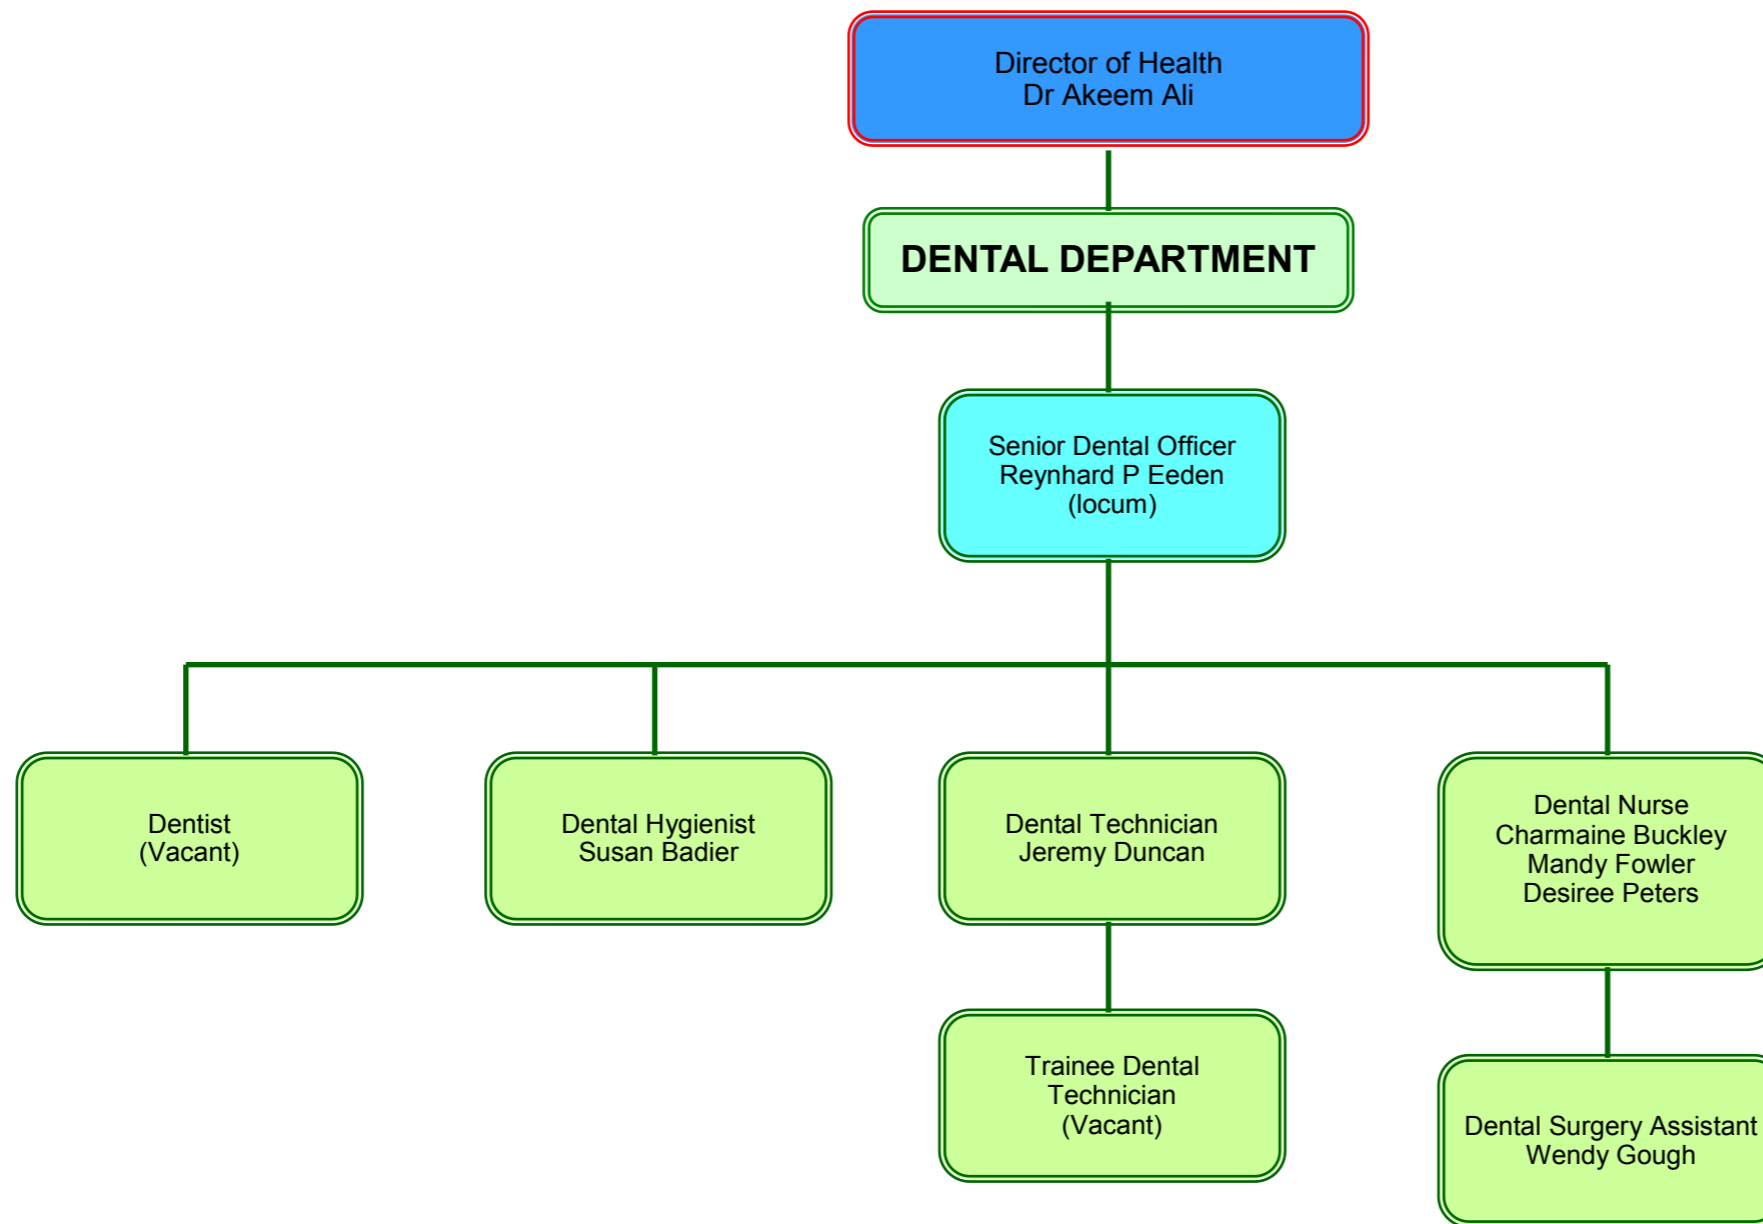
Director of Health
Dr Akeem Ali

DENTAL DEPARTMENT

Senior Dental Officer
Reynhard P Eeden
(locum)

Dentist
(Vacant)

Dental Hygienist
Susan Badier

Dental Technician
Jeremy Duncan

Dental Nurse
Charmaine Buckley
Mandy Fowler
Desiree Peters

Trainee Dental
Technician
(Vacant)

Dental Surgery Assistant
Wendy Gough